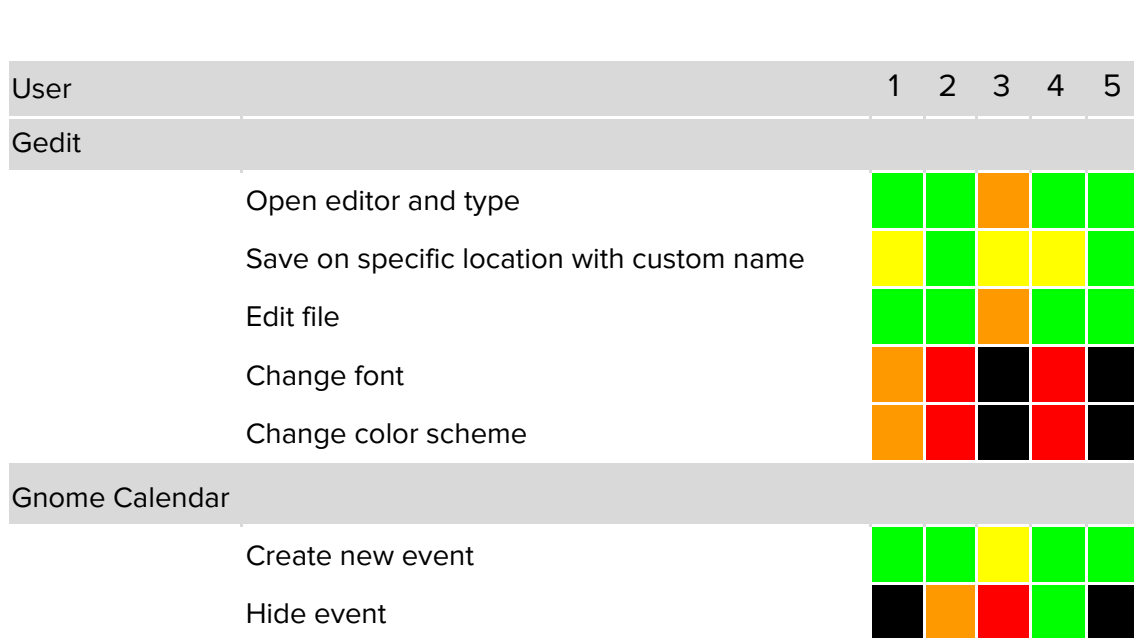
| User | | 1 | 2 | 3 | 4 | 5 |
|---|---|---|---|---|---|---|
| Gedit | | | | | | |
| | Open editor and type | | | | | |
| | Save on specific location with custom name | | | | | |
| | Edit file | | | | | |
| | Change font | | | | | |
| | Change color scheme | | | | | |
| Gnome Calendar | | | | | | |
| | Create new event | | | | | |
| | Hide event | | | | | |